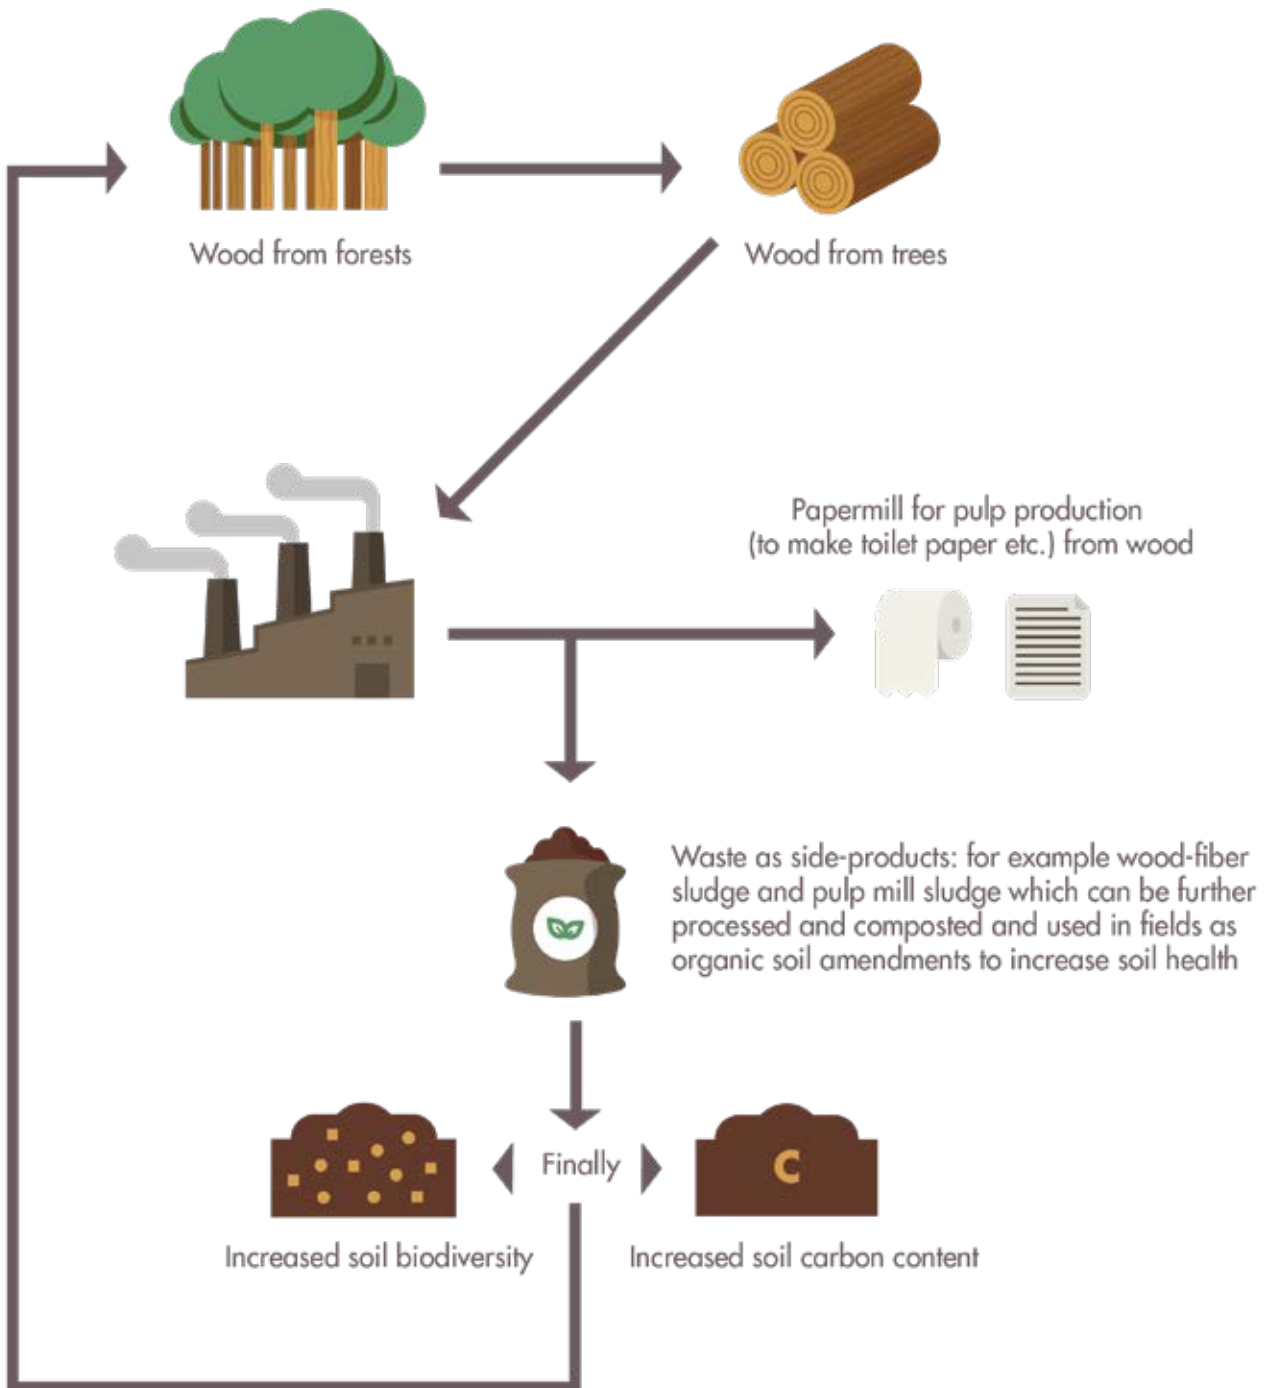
Wood from forests

Wood from trees

Papermill for pulp production (to make toilet paper etc.) from wood

Waste as side-products: for example wood-fiber sludge and pulp mill sludge which can be further processed and composted and used in fields as organic soil amendments to increase soil health

Finally

C

Increased soil biodiversity

Increased soil carbon content